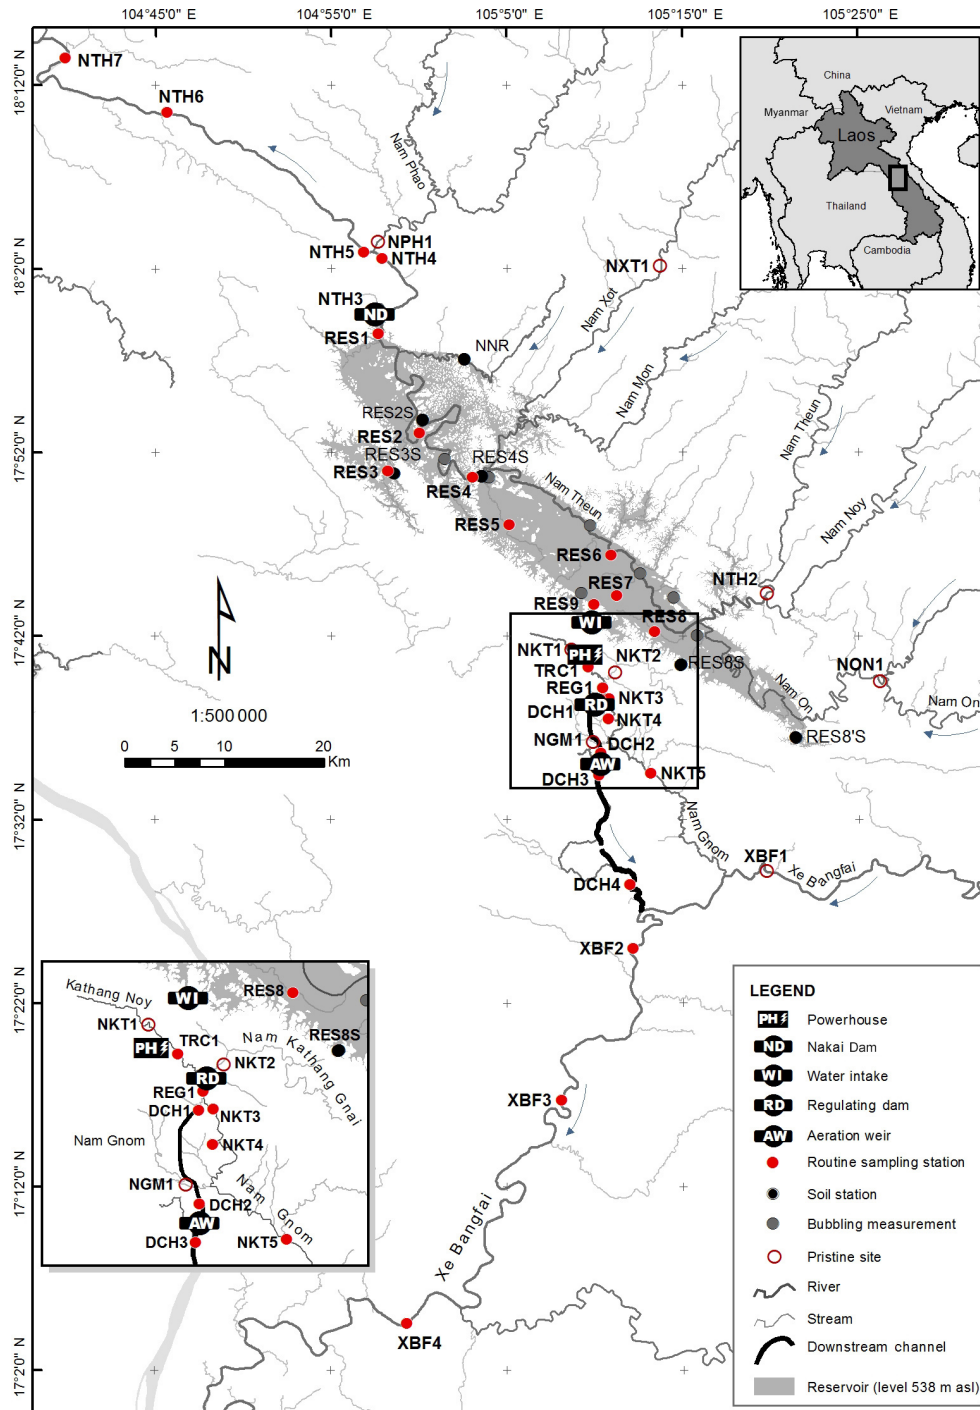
104°45'0" E
104°55'0" E
105°5'0" E
105°15'0" E
105°25'0" E

18°12'0" N
18°2'0" N
17°52'0" N
17°42'0" N
17°32'0" N
17°22'0" N
17°12'0" N
17°2'0" N

China
Myanmar
Vietnam
Laos
Thailand
Cambodia

NTH7
NTH6
Nam Phao
NPH1
NTH5
NTH4
NTH3
ND
RES1
NNR
NXT1
Nam Xot
Nam Mon
Nam Theun
RES2S
RES2
RES3S
RES4S
RES3
RES4
Nam Theun
RES5
Nam Noy
RES6
RES7
NTH2
RES9
RES8
WI
NKT1
PH
NKT2
RES8'S
TRC1
NON1
REG1
NKT3
RD
Nam On
Nam On
DCH1
NKT4
RES8'S
NGM1
DCH2
AW
DCH3
NKT5
Nam Gnom
XBF1
Xe Bangfai
DCH4
XBF2
XBF3
Xe Bangfai
XBF4

N
1:500 000
0 5 10 20
Km

Kathang Noy
WI
RES8
NKT1
RES8S
Nam Kathang Gnai
PH
TRC1
NKT2
RD
REG1
DCH1
NKT3
Nam Gnom
NKT4
NGM1
Nam Gnom
DCH2
AW
DCH3
NKT5

LEGEND
PH Powerhouse
ND Nakai Dam
WI Water intake
RD Regulating dam
AW Aeration weir
Routine sampling station
Soil station
Bubbling measurement
Pristine site
River
Stream
Downstream channel
Reservoir (level 538 m asl)